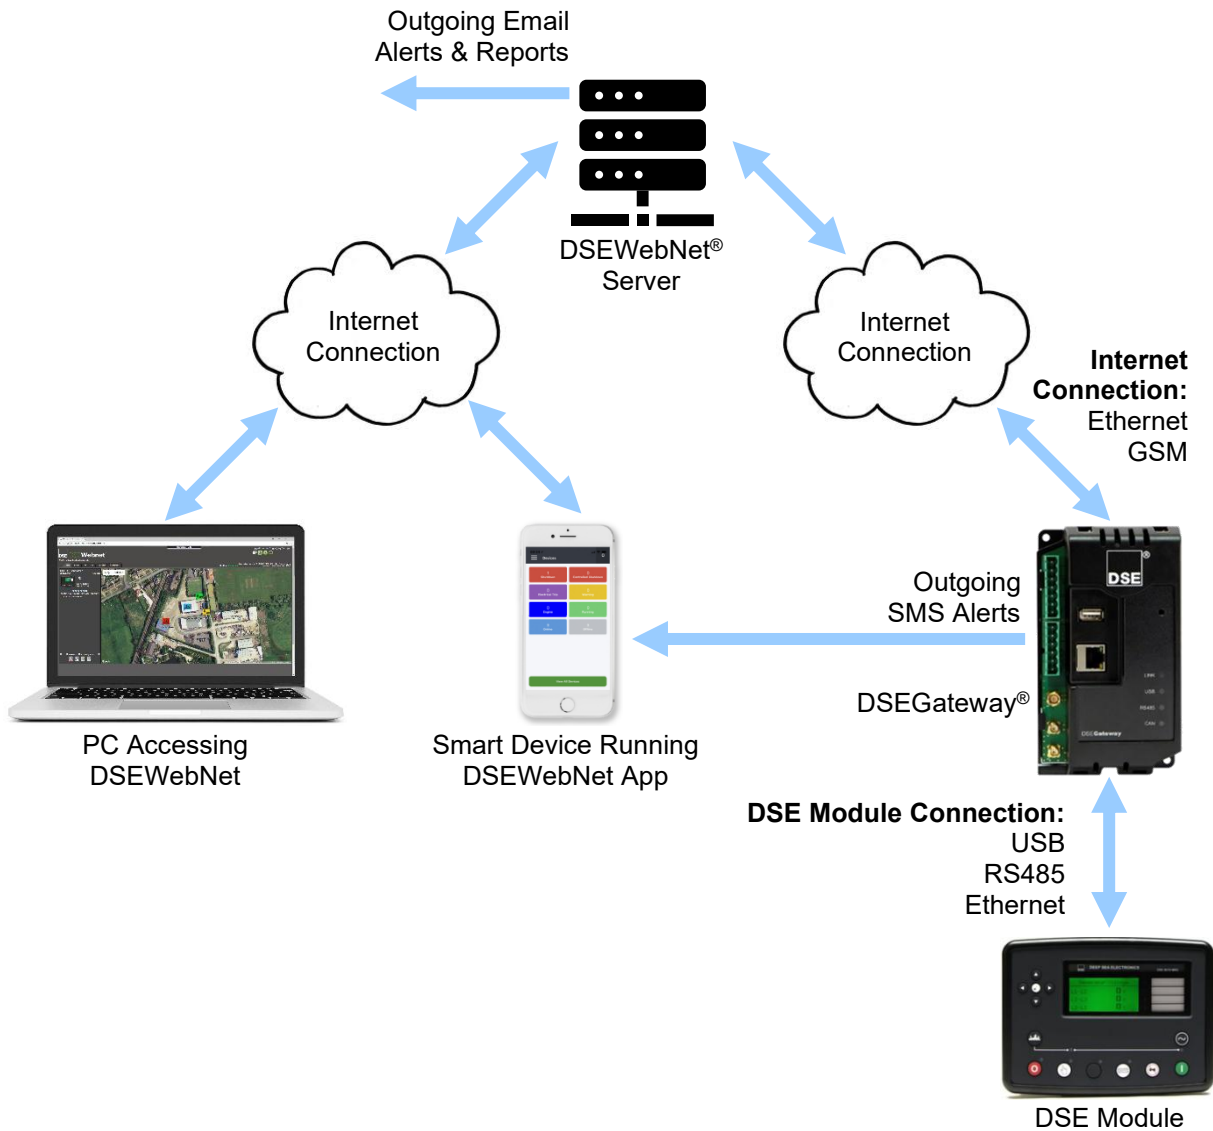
Outgoing Email
Alerts & Reports

DSEWebNet®
Server

Internet
Connection

Internet
Connection

**Internet Connection:**
Ethernet
GSM

Outgoing
SMS Alerts

DSE

DSEGateway®

PC Accessing
DSEWebNet

Smart Device Running
DSEWebNet App

**DSE Module Connection:**
USB
RS485
Ethernet

DSE Module